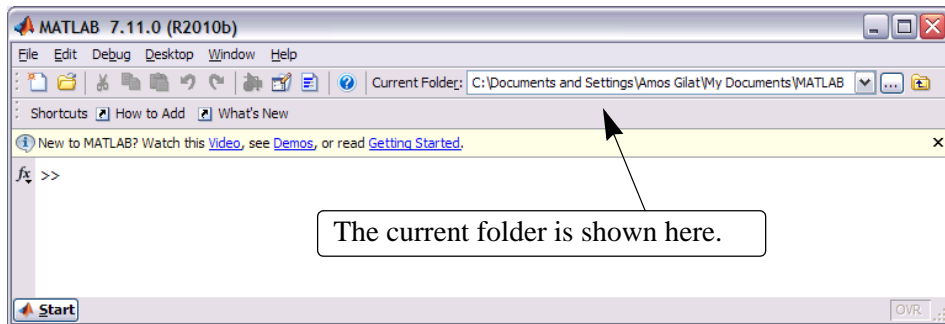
MATLAB 7.11.0 (R2010b)

File Edit Debug Desktop Window Help

Current Folder: C:\Documents and Settings\Amos Gilat\My Documents\MATLAB ...

Shortcuts How to Add What's New

New to MATLAB? Watch this Video, see Demos, or read Getting Started.

×

$f_x$ >>

The current folder is shown here.

Start

OVR